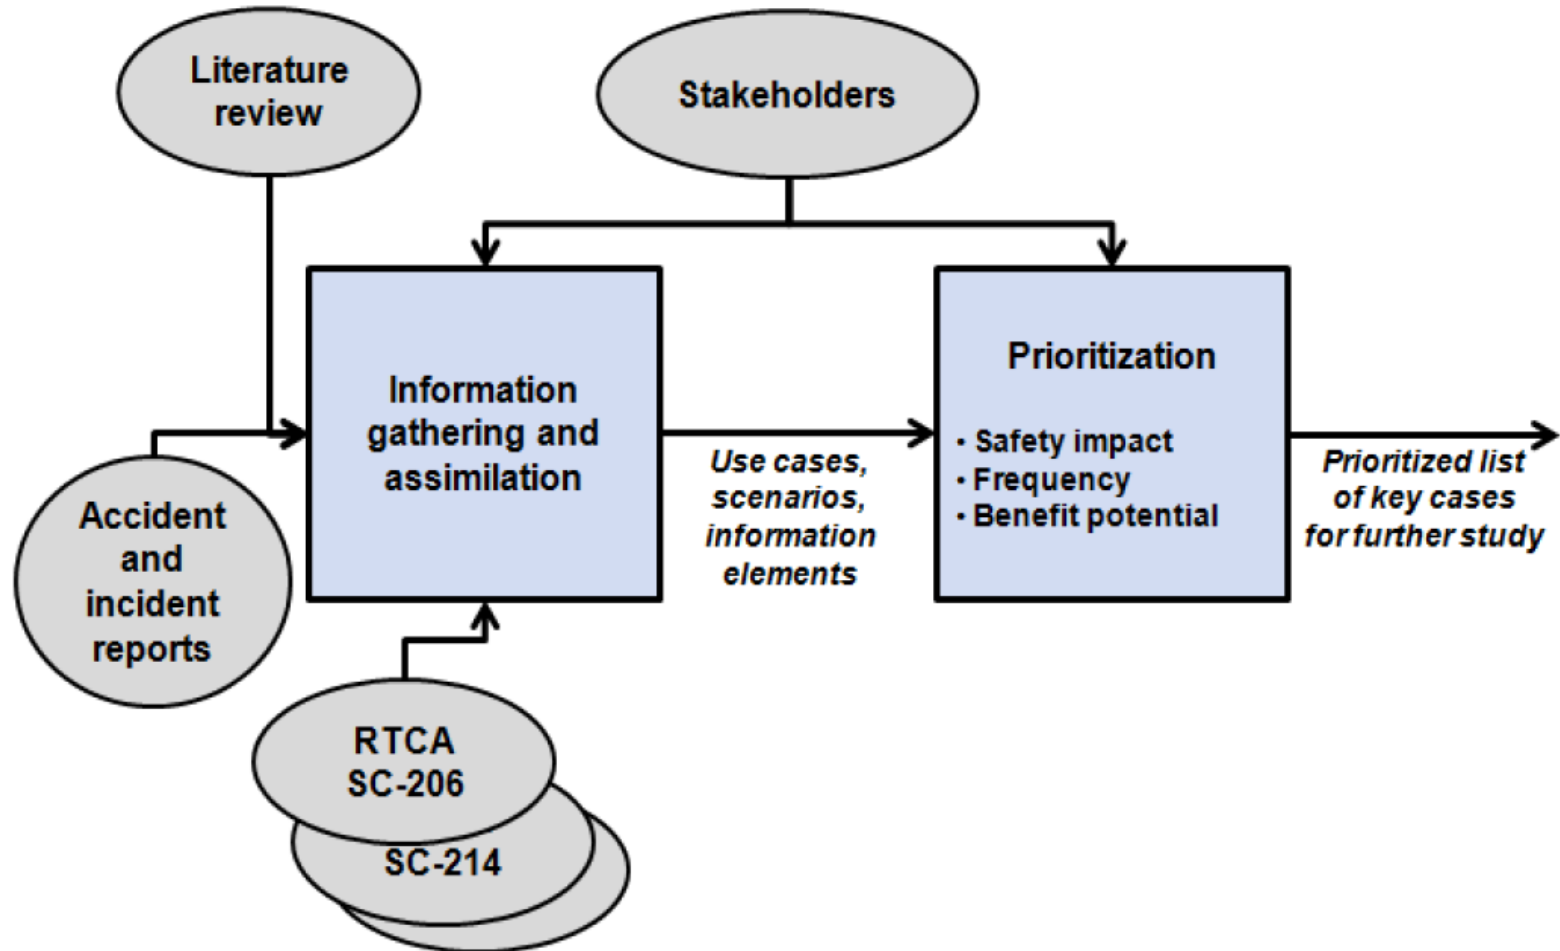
Literature review

Stakeholders

Information gathering and assimilation

Use cases, scenarios, information elements

Prioritization

• Safety impact
• Frequency
• Benefit potential

Prioritized list of key cases for further study

Accident and incident reports

RTCA SC-206

SC-214